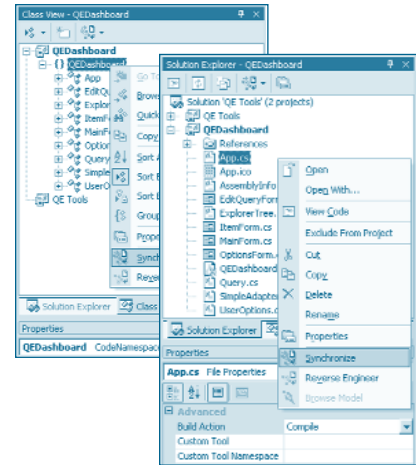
Class View - QEDashboard
QEDashboard
{} QEDashboard
App
EditQu
Explor
ItemF
MainF
Option
Query
Simple
UserO
QE Tools
Go To
Brows
Quick
Copy
Sort A
Sort B
Sort B
Group
Prope
Synch
Rever
Solution Explorer
Class
Properties
QEDashboard CodeNamespace

Solution Explorer - QEDashboard
Solution 'QE Tools' (2 projects)
QE Tools
QEDashboard
References
App.cs
App.ico
AssemblyInfo
EditQueryForm
ExplorerTree.
ItemForm.cs
MainForm.cs
OptionsForm.
QEDashboard
Query.cs
SimpleAdapter
UserOptions.c
Open
Open With...
View Code
Exclude From Project
Cut
Copy
Delete
Rename
Properties
Synchronize
Reverse Engineer
Browse Model
Solution Explorer
Properties
App.cs File Properties
Advanced
Build Action | Compile
Custom Tool
Custom Tool Namespace